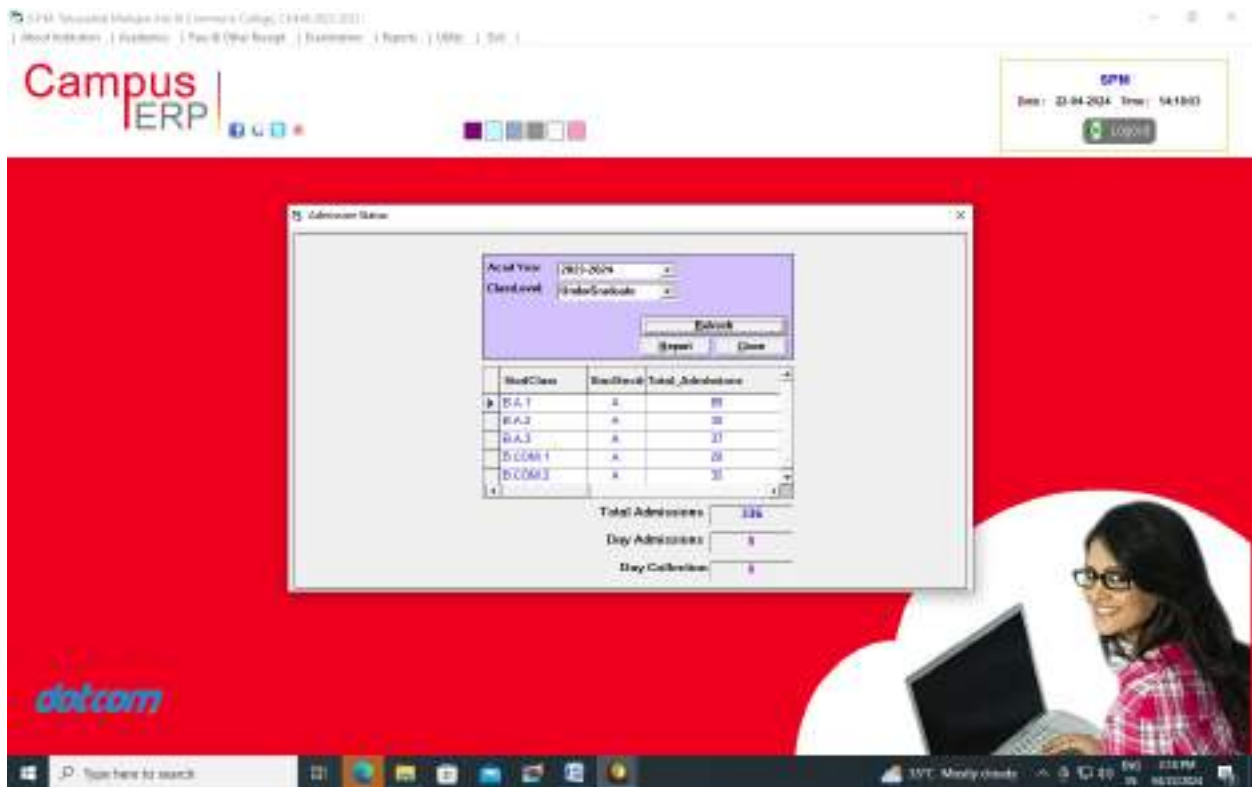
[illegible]
| About Institution | Academics | Fees & Other Receipt | Examination | Reports | Utility | Exit |

Campus ERP

SPM
Date : 22-04-2024 Time : 14:18:03
Logout

Admission Status

Acad Year 2023-2024
ClassLevel UnderGraduate

Refresh
Report Close

| StudClass | StudStrcId | Total_Admissions |
|---|---|---|
| B.A.1 | A | 89 |
| B.A.2 | A | 38 |
| B.A.3 | A | 37 |
| B.COM 1 | A | 28 |
| B.COM 2 | A | 32 |

Total Admissions 336
Day Admissions 0
Day Collection 0

dotcom

Type here to search
33°C Mostly clouds
ENG IN
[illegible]